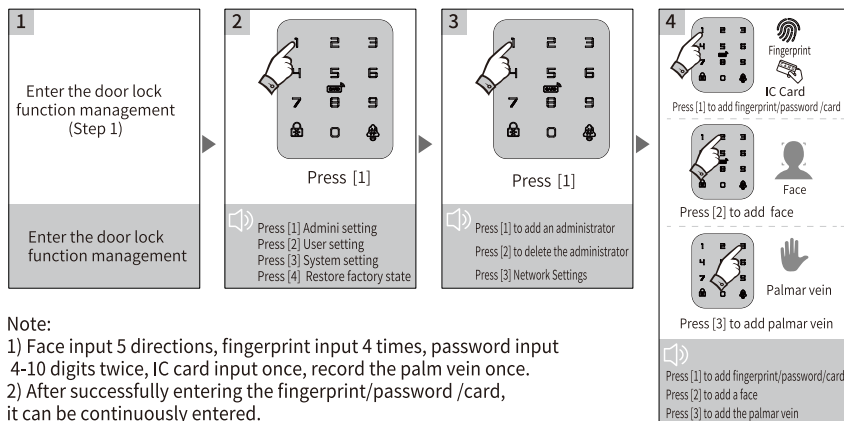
1

Enter the door lock function management (Step 1)

Enter the door lock function management

2

1 2 3
4 5 6
7 8 9
0

Press [1]

Press [1] Admini setting
Press [2] User setting
Press [3] System setting
Press [4] Restore factory state

3

1 2 3
4 5 6
7 8 9
0

Press [1]

Press [1] to add an administrator
Press [2] to delete the administrator
Press [3] Network Settings

4

Fingerprint
IC Card
Press [1] to add fingerprint/password /card

Face
Press [2] to add face

Palmar vein
Press [3] to add palmar vein

Press [1] to add fingerprint/password/card
Press [2] to add a face
Press [3] to add the palmar vein

Note:
1) Face input 5 directions, fingerprint input 4 times, password input 4-10 digits twice, IC card input once, record the palm vein once.
2) After successfully entering the fingerprint/password /card, it can be continuously entered.